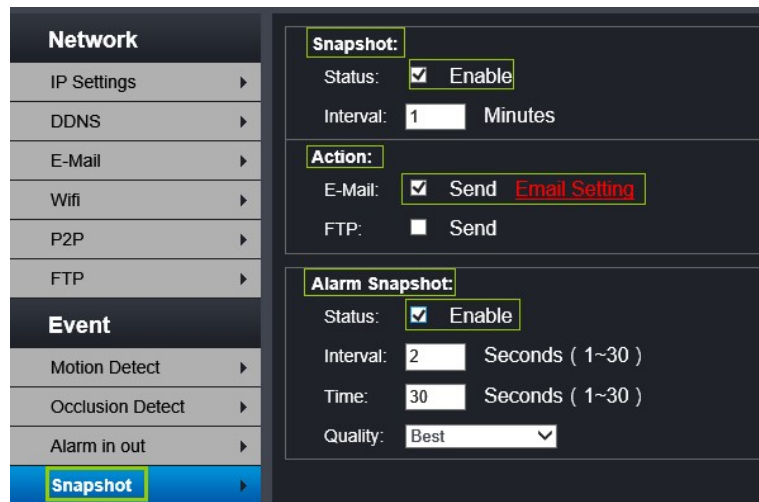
Network
IP Settings
DDNS
E-Mail
Wifi
P2P
FTP
Event
Motion Detect
Occlusion Detect
Alarm in out
Snapshot

Snapshot:
Status: Enable
Interval: 1 Minutes

Action:
E-Mail: Send Email Setting
FTP: Send

Alarm Snapshot:
Status: Enable
Interval: 2 Seconds ( 1~30 )
Time: 30 Seconds ( 1~30 )
Quality: Best